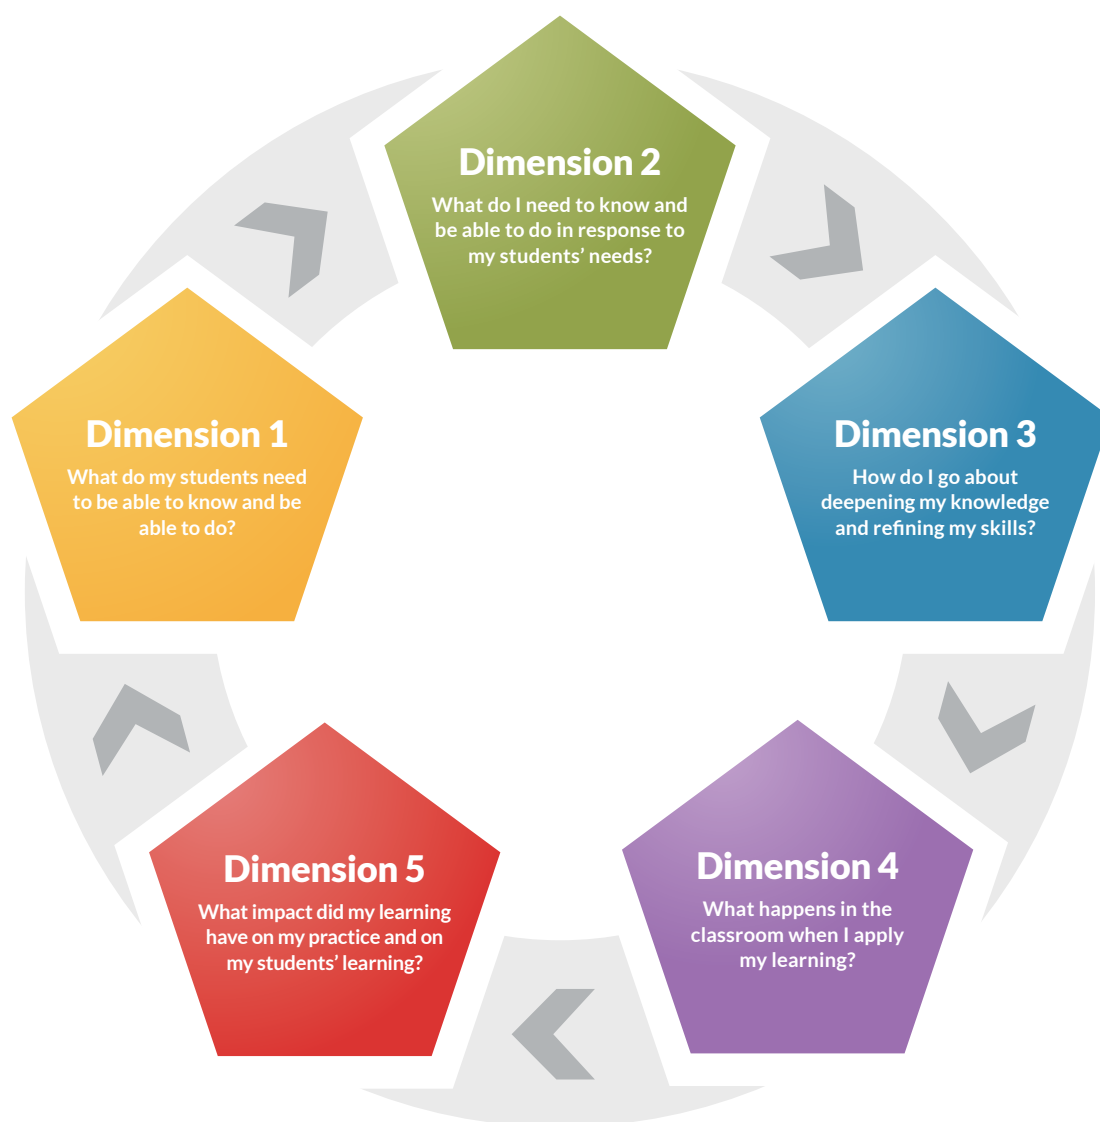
Dimension 1
What do my students need to be able to know and be able to do?

Dimension 2
What do I need to know and be able to do in response to my students' needs?

Dimension 3
How do I go about deepening my knowledge and refining my skills?

Dimension 4
What happens in the classroom when I apply my learning?

Dimension 5
What impact did my learning have on my practice and on my students' learning?